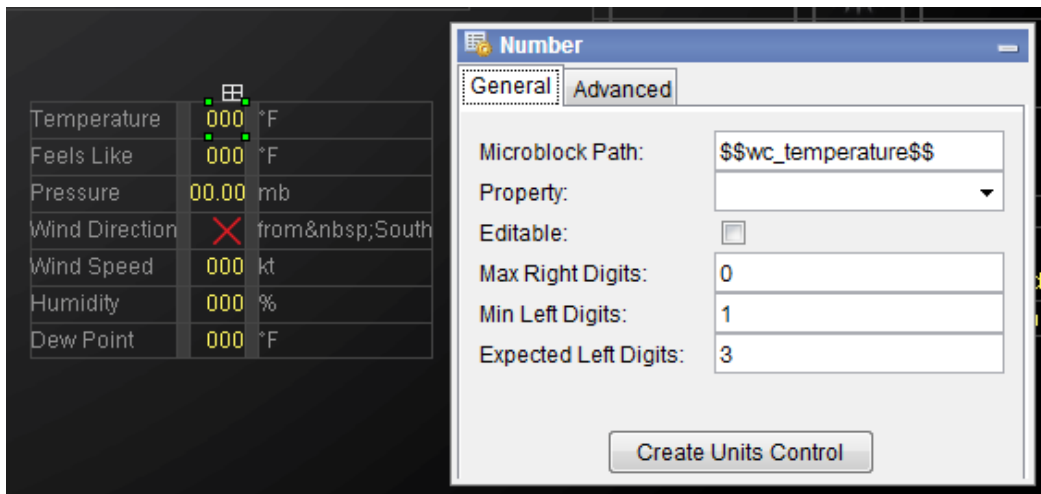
| Temperature | 000 | °F |
|---|---|---|
| Feels Like | 000 | °F |
| Pressure | 00.00 | mb |
| Wind Direction | | from&nbsp;South |
| Wind Speed | 000 | kt |
| Humidity | 000 | % |
| Dew Point | 000 | °F |

Number

General Advanced

Microblock Path: $$wc_temperature$$
Property:
Editable:
Max Right Digits: 0
Min Left Digits: 1
Expected Left Digits: 3

Create Units Control